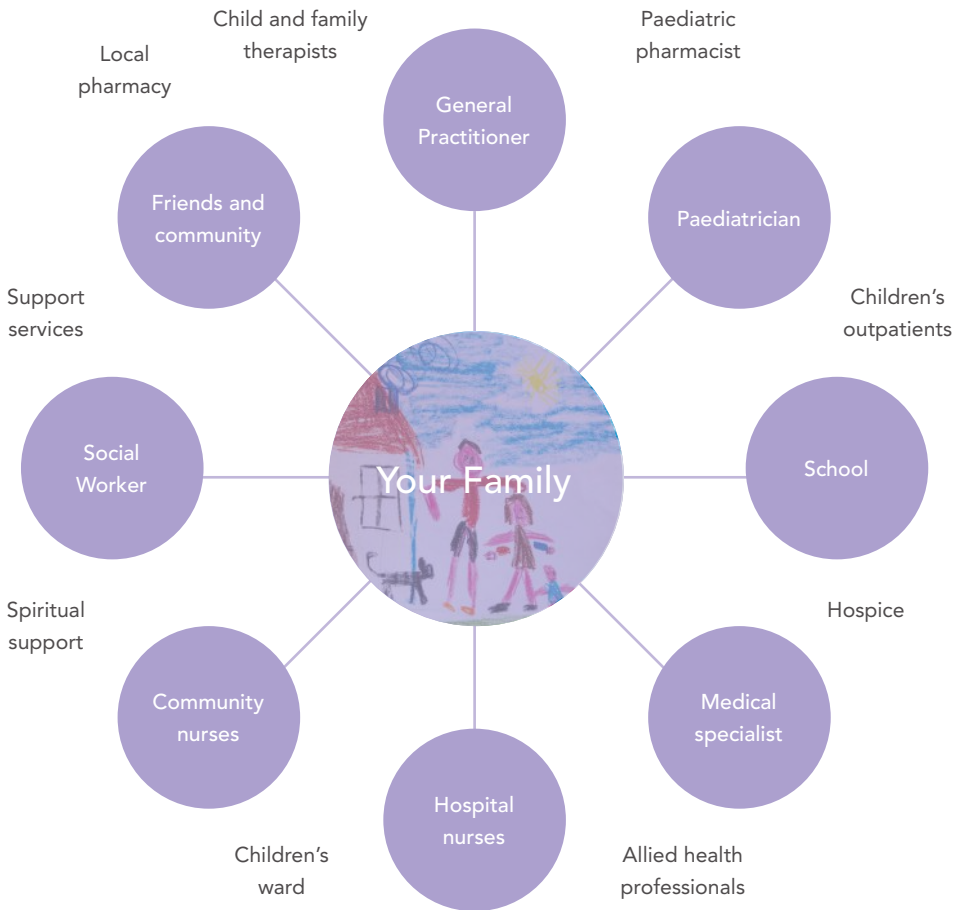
Child and family therapists

Paediatric pharmacist

Local pharmacy

General Practitioner

Friends and community

Paediatrician

Support services

Children's outpatients

Your Family

Social Worker

School

Spiritual support

Hospice

Community nurses

Medical specialist

Hospital nurses

Children's ward

Allied health professionals